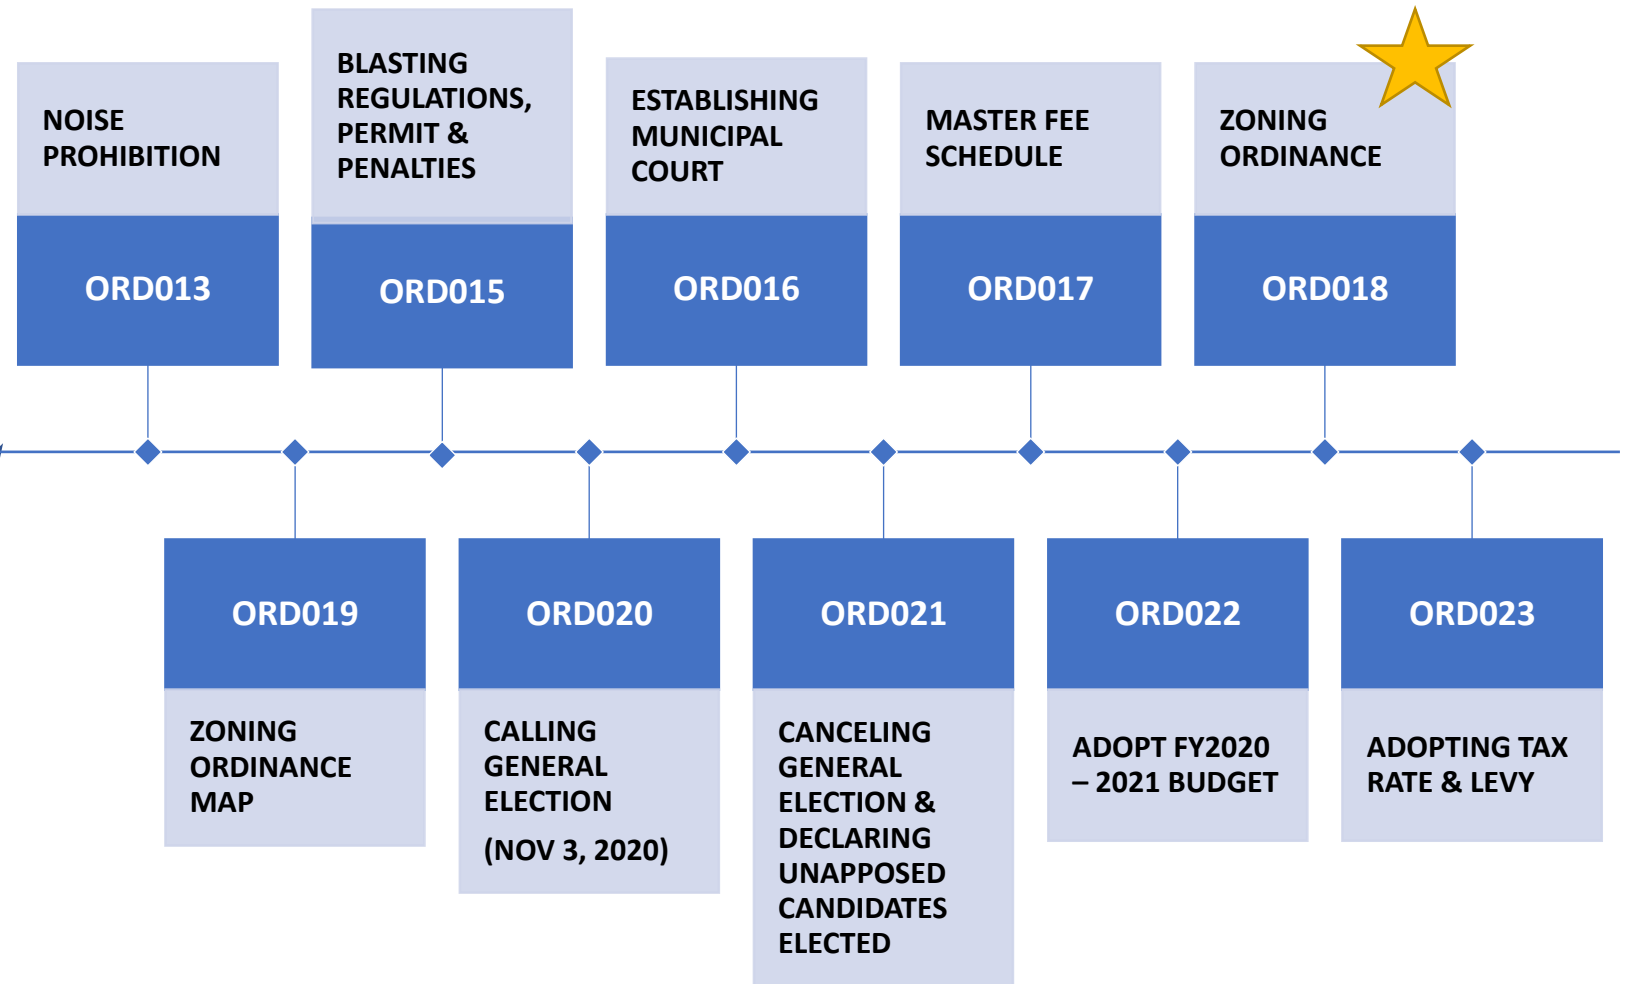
NOISE PROHIBITION

ORD013

BLASTING REGULATIONS, PERMIT & PENALTIES

ORD015

ESTABLISHING MUNICIPAL COURT

ORD016

MASTER FEE SCHEDULE

ORD017

ZONING ORDINANCE

ORD018

ORD019

ZONING ORDINANCE MAP

ORD020

CALLING GENERAL ELECTION

(NOV 3, 2020)

ORD021

CANCELING GENERAL ELECTION & DECLARING UNAPPOSED CANDIDATES ELECTED

ORD022

ADOPT FY2020 – 2021 BUDGET

ORD023

ADOPTING TAX RATE & LEVY